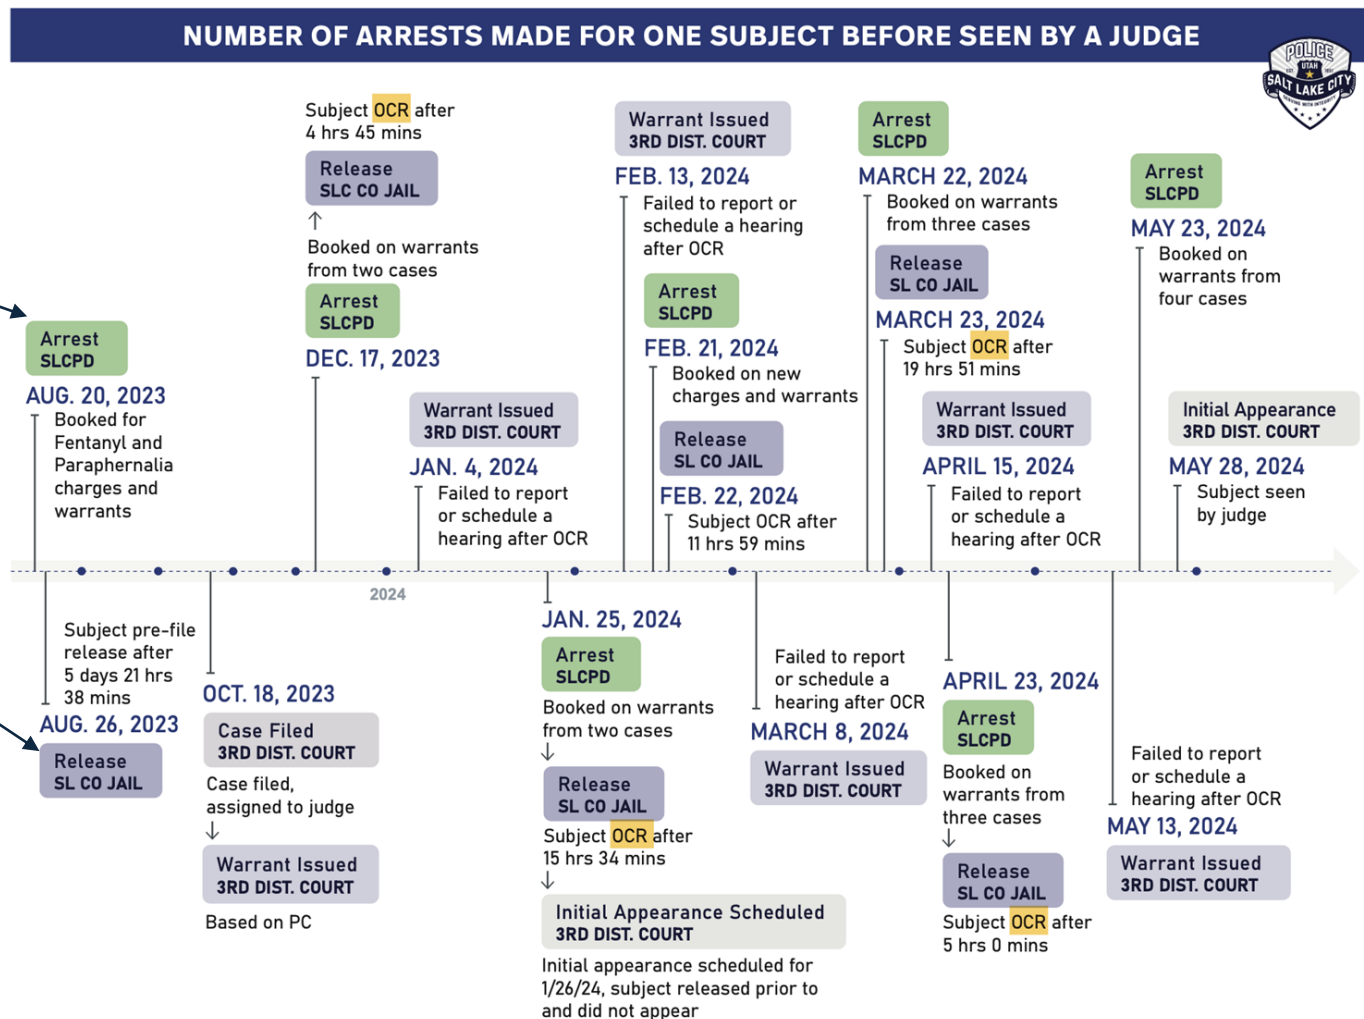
NUMBER OF ARRESTS MADE FOR ONE SUBJECT BEFORE SEEN BY A JUDGE

POLICE UTAH SALT LAKE CITY

Arrest
SLCPD
AUG. 20, 2023
Booked for Fentanyl and Paraphernalia charges and warrants

Subject pre-file release after 5 days 21 hrs 38 mins
AUG. 26, 2023
Release
SL CO JAIL

OCT. 18, 2023
Case Filed
3RD DIST. COURT
Case filed, assigned to judge
Warrant Issued
3RD DIST. COURT
Based on PC

Subject OCR after 4 hrs 45 mins
Release
SLC CO JAIL
Booked on warrants from two cases
Arrest
SLCPD
DEC. 17, 2023

2024

Warrant Issued
3RD DIST. COURT
JAN. 4, 2024
Failed to report or schedule a hearing after OCR

JAN. 25, 2024
Arrest
SLCPD
Booked on warrants from two cases
Release
SL CO JAIL
Subject OCR after 15 hrs 34 mins
Initial Appearance Scheduled
3RD DIST. COURT
Initial appearance scheduled for 1/26/24, subject released prior to and did not appear

Warrant Issued
3RD DIST. COURT
FEB. 13, 2024
Failed to report or schedule a hearing after OCR
Arrest
SLCPD
FEB. 21, 2024
Booked on new charges and warrants
Release
SL CO JAIL
FEB. 22, 2024
Subject OCR after 11 hrs 59 mins

Failed to report or schedule a hearing after OCR
MARCH 8, 2024
Warrant Issued
3RD DIST. COURT

Arrest
SLCPD
MARCH 22, 2024
Booked on warrants from three cases
Release
SL CO JAIL
MARCH 23, 2024
Subject OCR after 19 hrs 51 mins
Warrant Issued
3RD DIST. COURT
APRIL 15, 2024
Failed to report or schedule a hearing after OCR

APRIL 23, 2024
Arrest
SLCPD
Booked on warrants from three cases
Release
SL CO JAIL
Subject OCR after 5 hrs 0 mins

Arrest
SLCPD
MAY 23, 2024
Booked on warrants from four cases
Initial Appearance
3RD DIST. COURT
MAY 28, 2024
Subject seen by judge

Failed to report or schedule a hearing after OCR
MAY 13, 2024
Warrant Issued
3RD DIST. COURT